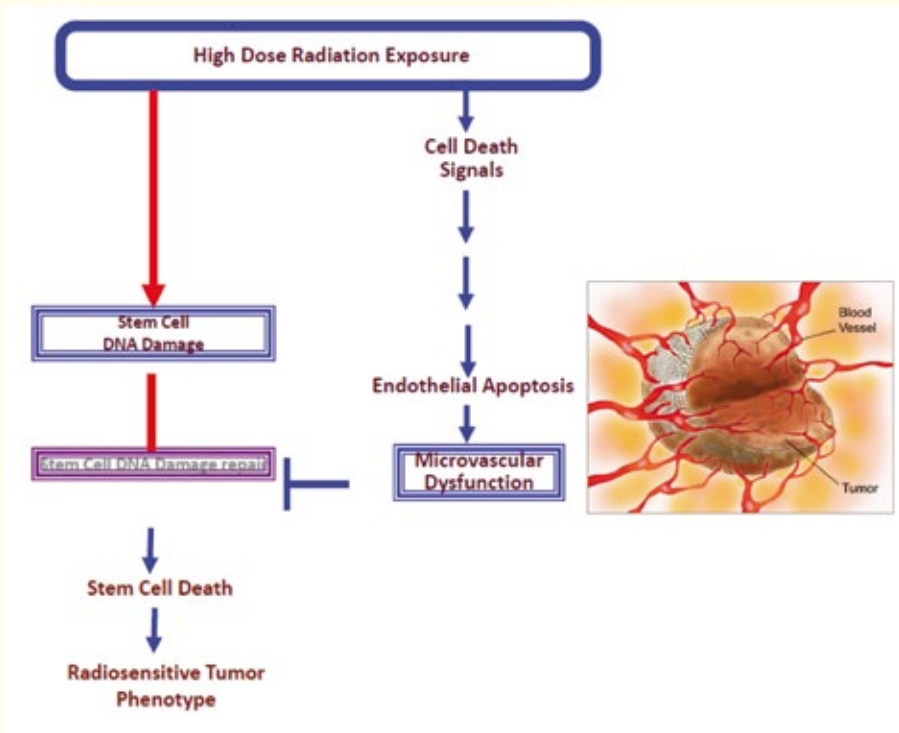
High Dose Radiation Exposure

Cell Death Signals

Stem Cell DNA Damage

Endothelial Apoptosis

Stem Cell DNA Damage repair

Microvascular Dysfunction

Blood Vessel

Tumor

Stem Cell Death

Radiosensitive Tumor Phenotype